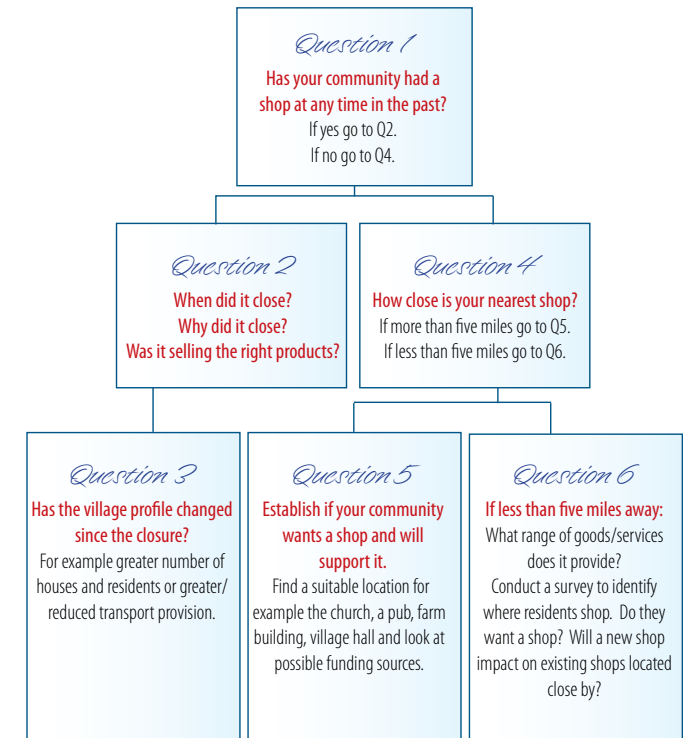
Question 1

Has your community had a shop at any time in the past?

If yes go to Q2.
If no go to Q4.

Question 2

When did it close?
Why did it close?
Was it selling the right products?

Question 4

How close is your nearest shop?

If more than five miles go to Q5.
If less than five miles go to Q6.

Question 3

Has the village profile changed since the closure?

For example greater number of houses and residents or greater/reduced transport provision.

Question 5

Establish if your community wants a shop and will support it.

Find a suitable location for example the church, a pub, farm building, village hall and look at possible funding sources.

Question 6

If less than five miles away:

What range of goods/services does it provide?
Conduct a survey to identify where residents shop. Do they want a shop? Will a new shop impact on existing shops located close by?